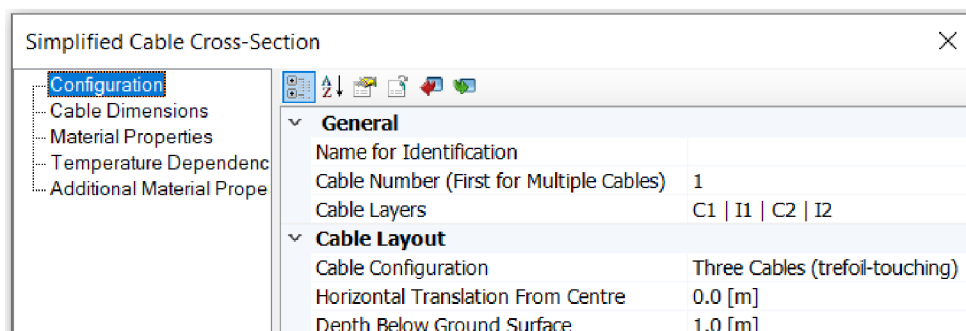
Simplified Cable Cross-Section

Configuration
Cable Dimensions
Material Properties
Temperature Dependenc
Additional Material Prope

| | |
|---|---|
| **General** | |
| Name for Identification | |
| Cable Number (First for Multiple Cables) | 1 |
| Cable Layers | C1 \| I1 \| C2 \| I2 |
| **Cable Layout** | |
| Cable Configuration | Three Cables (trefoil-touching) |
| Horizontal Translation From Centre | 0.0 [m] |
| Depth Below Ground Surface | 1.0 [m] |